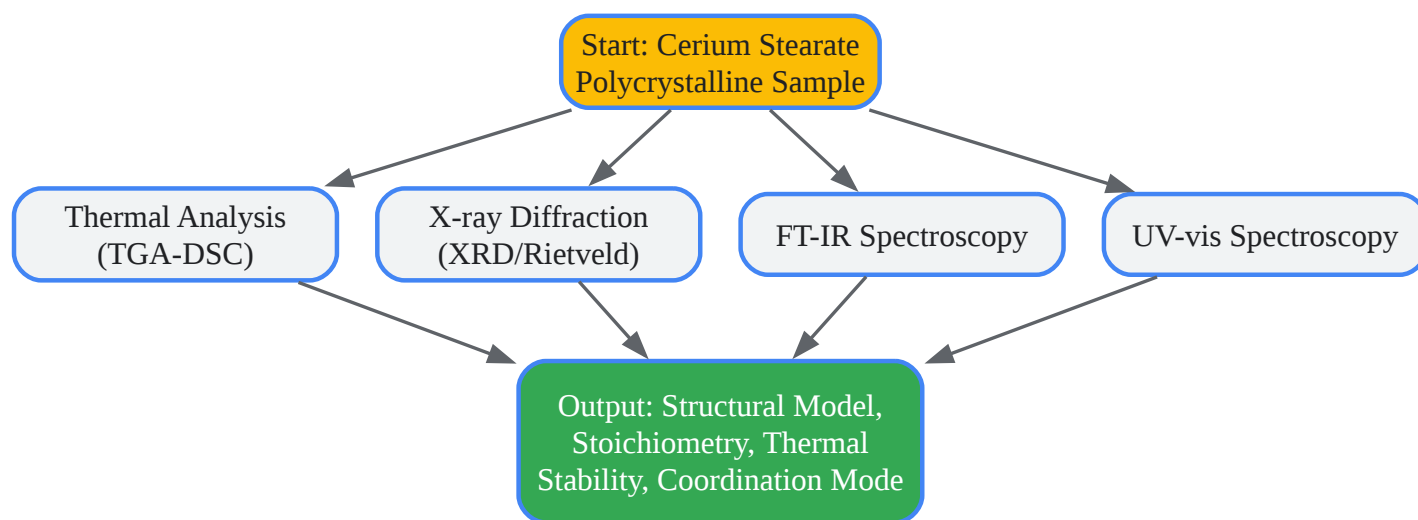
Start: Cerium Stearate Polycrystalline Sample

Thermal Analysis (TGA-DSC)

X-ray Diffraction (XRD/Rietveld)

FT-IR Spectroscopy

UV-vis Spectroscopy

Output: Structural Model, Stoichiometry, Thermal Stability, Coordination Mode